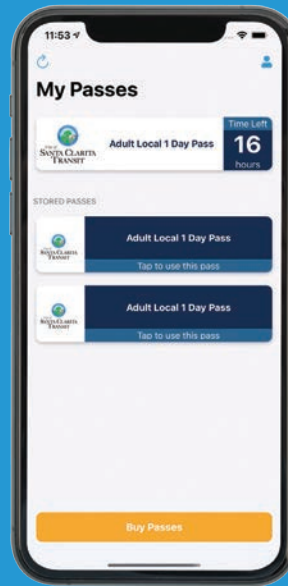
11:53

My Passes

SANTA CLARITA TRANSIT

Adult Local 1 Day Pass

Time Left

16

hours

STORED PASSES

SANTA CLARITA TRANSIT

Adult Local 1 Day Pass

Tap to use this pass

SANTA CLARITA TRANSIT

Adult Local 1 Day Pass

Tap to use this pass

Buy Passes